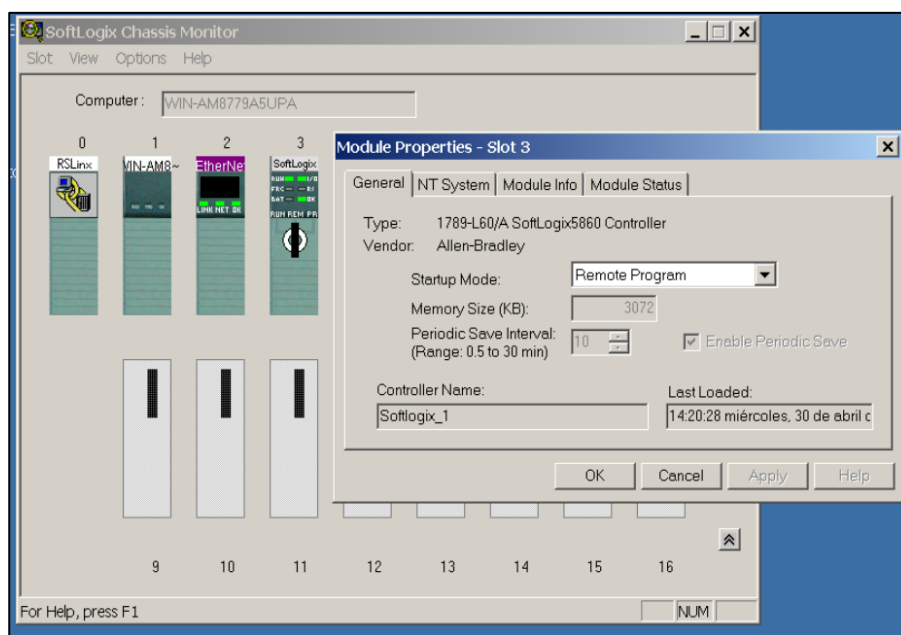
SoftLogix Chassis Monitor
Slot View Options Help
Computer: WIN-AM8779A5UPA
0 1 2 3
RSLinx WIN-AM8~ EtherNet SoftLogix
RUN I/O
FRC RS
BAT OK
LINK NET OK
RUN REM PR
Module Properties - Slot 3
General NT System Module Info Module Status
Type: 1789-L60/A SoftLogix5860 Controller
Vendor: Allen-Bradley
Startup Mode: Remote Program
Memory Size (KB): 3072
Periodic Save Interval: (Range: 0.5 to 30 min) 10
Enable Periodic Save
Controller Name: Softlogix_1
Last Loaded: 14:20:28 miércoles, 30 de abril d
OK Cancel Apply Help
9 10 11 12 13 14 15 16
For Help, press F1
NUM